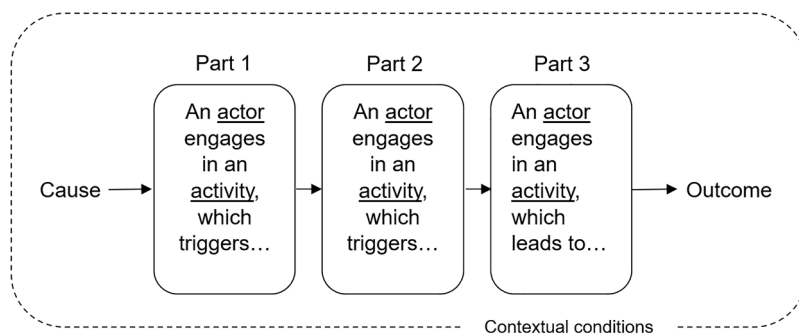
Part 1

Part 2

Part 3

Cause

An actor engages in an activity, which triggers…

An actor engages in an activity, which triggers…

An actor engages in an activity, which leads to…

Outcome

Contextual conditions